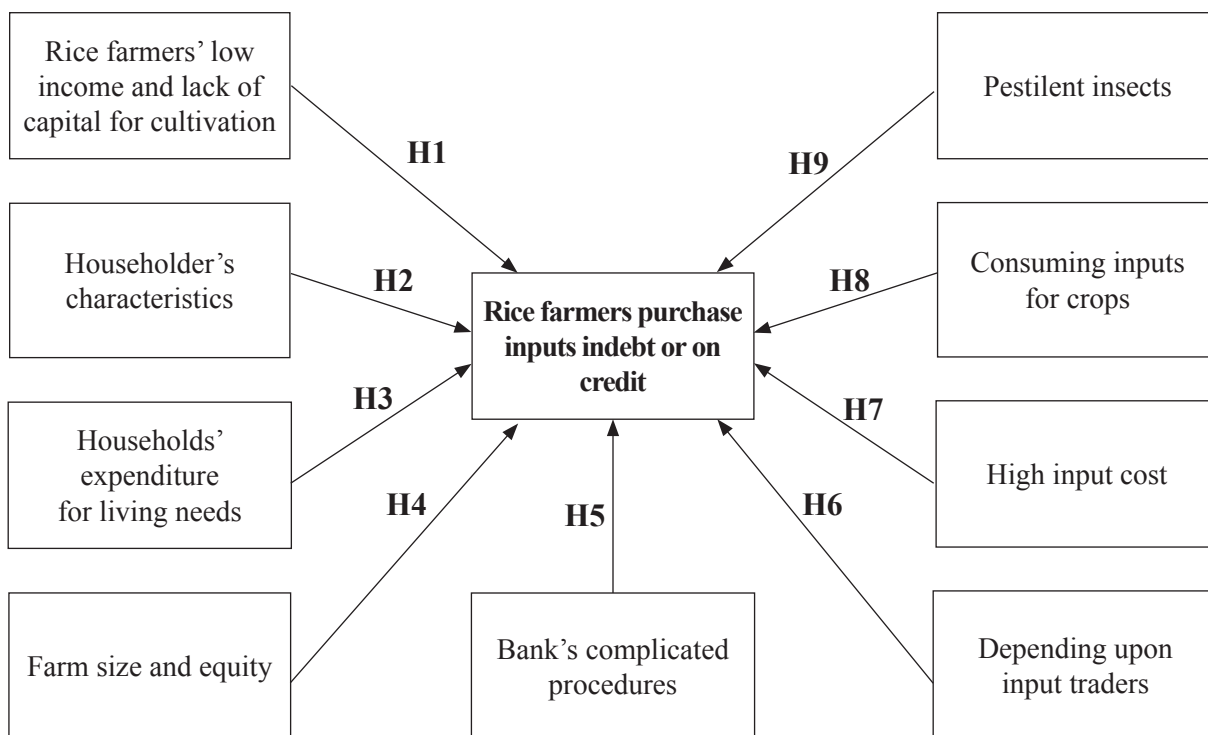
Rice farmers' low income and lack of capital for cultivation

H1

Pestilent insects

H9

Householder's characteristics

H2

Rice farmers purchase inputs indebt or on credit

H8

Consuming inputs for crops

H3

Households' expenditure for living needs

H7

High input cost

H4

H5

H6

Farm size and equity

Bank's complicated procedures

Depending upon input traders